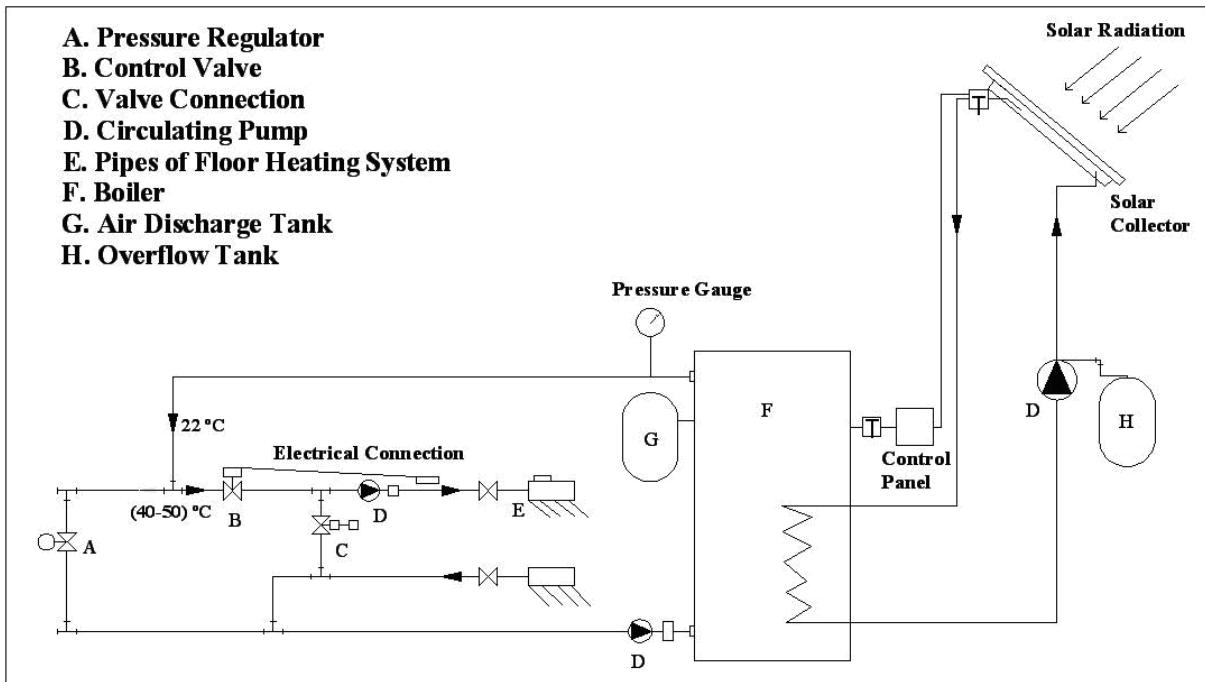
A. Pressure Regulator
B. Control Valve
C. Valve Connection
D. Circulating Pump
E. Pipes of Floor Heating System
F. Boiler
G. Air Discharge Tank
H. Overflow Tank

Solar Radiation

T

Solar Collector

Pressure Gauge

22 °C

Electrical Connection

(40-50) °C

A

B

C

D

E

G

F

T

Control Panel

D

H

D